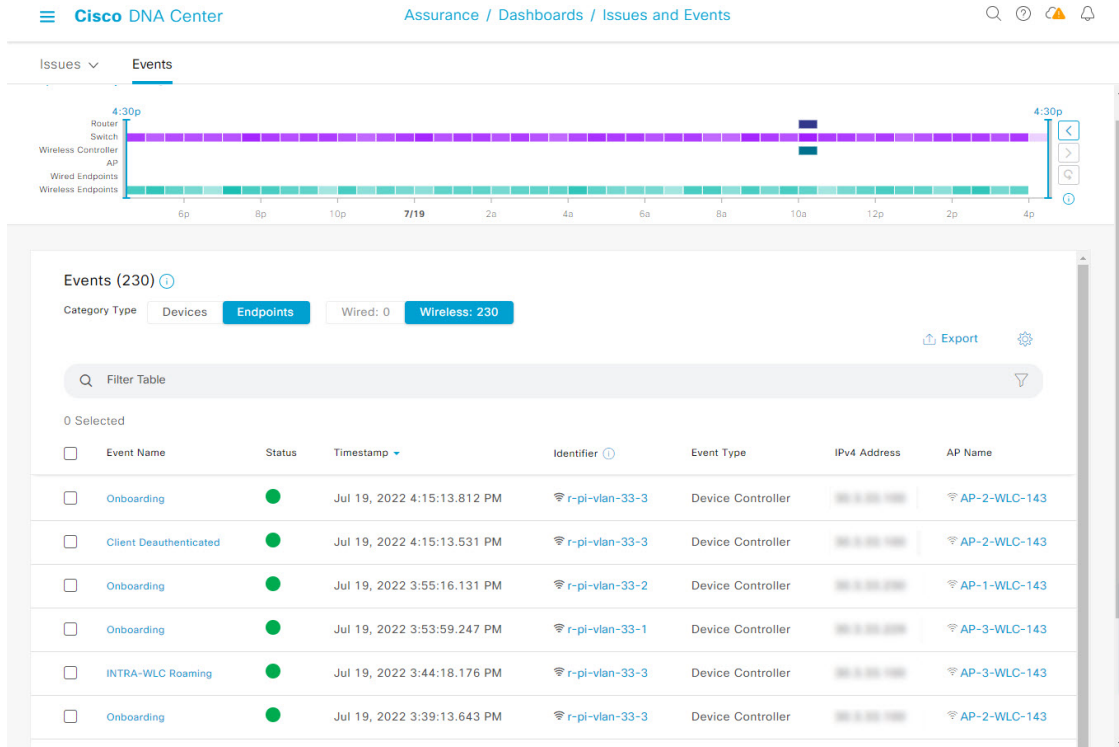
Cisco DNA Center

Assurance / Dashboards / Issues and Events

Issues

Events

4:30p

4:30p

Router
Switch
Wireless Controller
AP
Wired Endpoints
Wireless Endpoints

6p 8p 10p 7/19 2a 4a 6a 8a 10a 12p 2p 4p

Events (230)

Category Type Devices Endpoints Wired: 0 Wireless: 230

Export

Filter Table

0 Selected

| Event Name | Status | Timestamp | Identifier | Event Type | IPv4 Address | AP Name |
|---|---|---|---|---|---|---|
| Onboarding | | Jul 19, 2022 4:15:13.812 PM | r-pi-vlan-33-3 | Device Controller | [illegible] | AP-2-WLC-143 |
| Client Deauthenticated | | Jul 19, 2022 4:15:13.531 PM | r-pi-vlan-33-3 | Device Controller | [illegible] | AP-2-WLC-143 |
| Onboarding | | Jul 19, 2022 3:55:16.131 PM | r-pi-vlan-33-2 | Device Controller | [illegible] | AP-1-WLC-143 |
| Onboarding | | Jul 19, 2022 3:53:59.247 PM | r-pi-vlan-33-1 | Device Controller | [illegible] | AP-3-WLC-143 |
| INTRA-WLC Roaming | | Jul 19, 2022 3:44:18.176 PM | r-pi-vlan-33-3 | Device Controller | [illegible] | AP-3-WLC-143 |
| Onboarding | | Jul 19, 2022 3:39:13.643 PM | r-pi-vlan-33-3 | Device Controller | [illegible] | AP-2-WLC-143 |